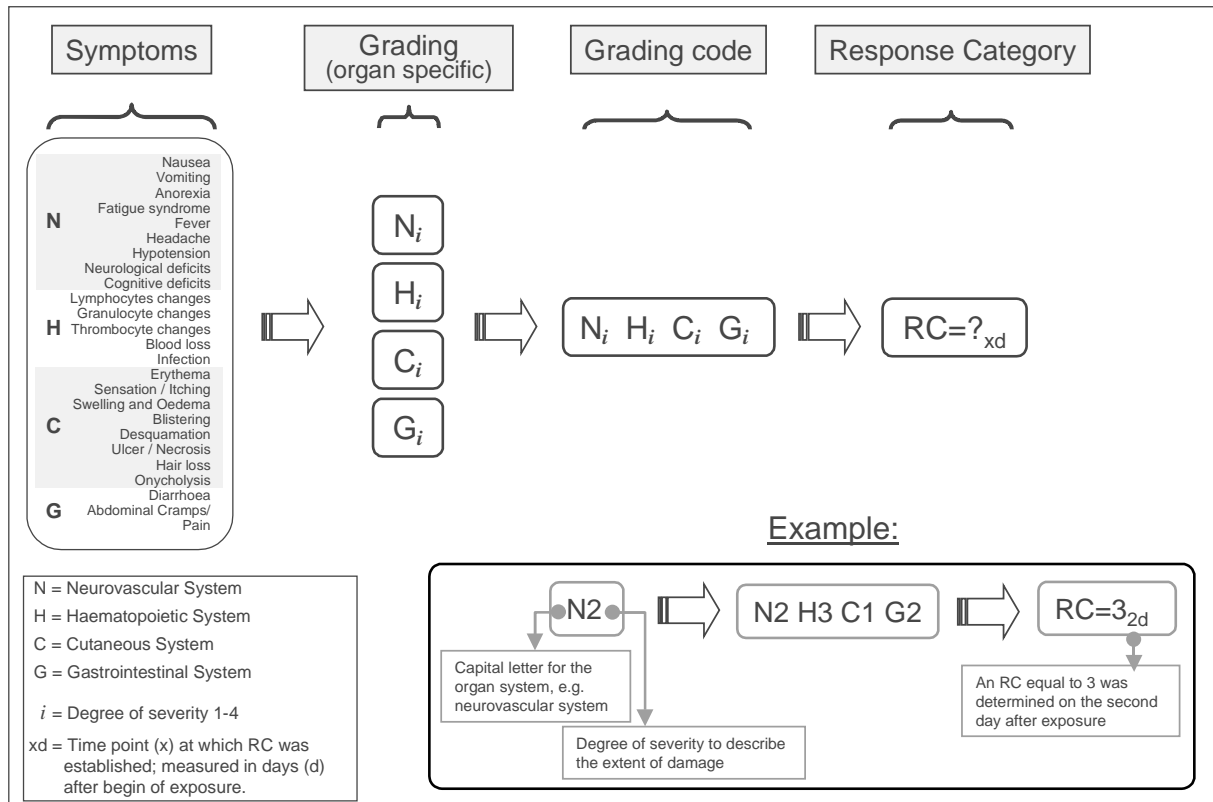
Symptoms

Grading (organ specific)

Grading code

Response Category

N
Nausea
Vomiting
Anorexia
Fatigue syndrome
Fever
Headache
Hypotension
Neurological deficits
Cognitive deficits

H
Lymphocytes changes
Granulocyte changes
Thrombocyte changes
Blood loss
Infection

C
Erythema
Sensation / Itching
Swelling and Oedema
Blistering
Desquamation
Ulcer / Necrosis
Hair loss
Onycholysis

G
Diarrhoea
Abdominal Cramps/ Pain

$N_i$

$H_i$

$C_i$

$G_i$

$N_i$ $H_i$ $C_i$ $G_i$

RC=$?_{xd}$

Example:

N2

N2 H3 C1 G2

RC=$3_{2d}$

Capital letter for the organ system, e.g. neurovascular system

Degree of severity to describe the extent of damage

An RC equal to 3 was determined on the second day after exposure

N = Neurovascular System
H = Haematopoietic System
C = Cutaneous System
G = Gastrointestinal System
$i$ = Degree of severity 1-4
xd = Time point (x) at which RC was established; measured in days (d) after begin of exposure.